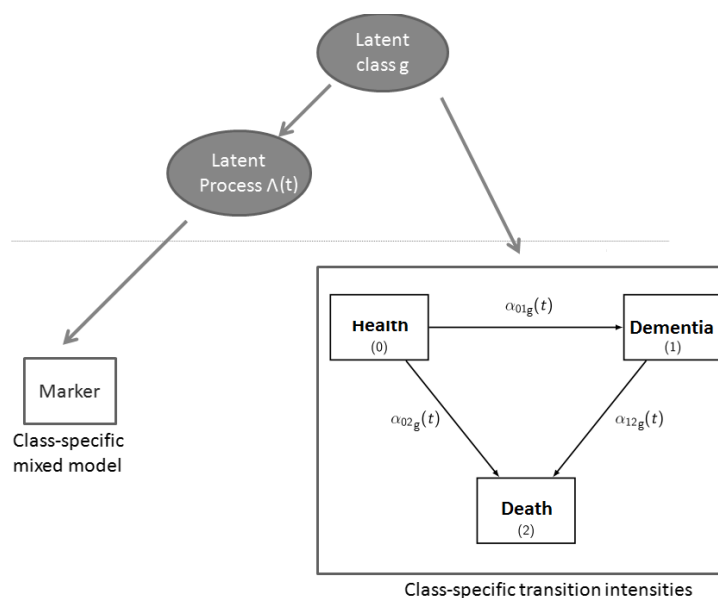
Latent class g

Latent Process Λ(t)

Marker

Class-specific mixed model

Health
(0)

$\alpha_{01g}(t)$

Dementia
(1)

$\alpha_{02g}(t)$

$\alpha_{12g}(t)$

Death
(2)

Class-specific transition intensities